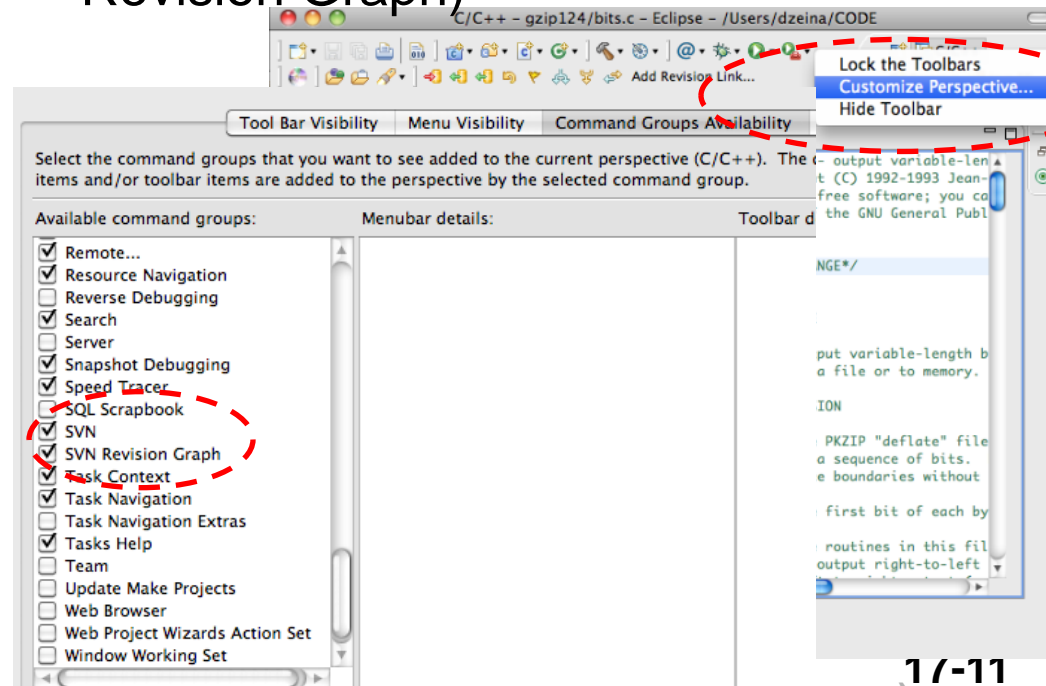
Revision Graph)

C/C++ – gzip124/bits.c – Eclipse – /Users/dzeina/CODE

Add Revision Link...

Lock the Toolbars
Customize Perspective...
Hide Toolbar

Tool Bar Visibility | Menu Visibility | Command Groups Availability

Select the command groups that you want to see added to the current perspective (C/C++). The c items and/or toolbar items are added to the perspective by the selected command group.

Available command groups:

Menubar details:

Toolbar d

☑ Remote...
☑ Resource Navigation
☐ Reverse Debugging
☑ Search
☐ Server
☑ Snapshot Debugging
☑ Speed Tracer
☐ SQL Scrapbook
☑ SVN
☑ SVN Revision Graph
☑ Task Context
☑ Task Navigation
☐ Task Navigation Extras
☑ Tasks Help
☐ Team
☐ Update Make Projects
☐ Web Browser
☐ Web Project Wizards Action Set
☐ Window Working Set

- output variable-len
t (C) 1992-1993 Jean-
free software; you ca
the GNU General Publ

NGE*/

put variable-length b
a file or to memory.

ION

PKZIP "deflate" file
a sequence of bits.
e boundaries without

first bit of each by

routines in this fil
output right-to-left

17-11